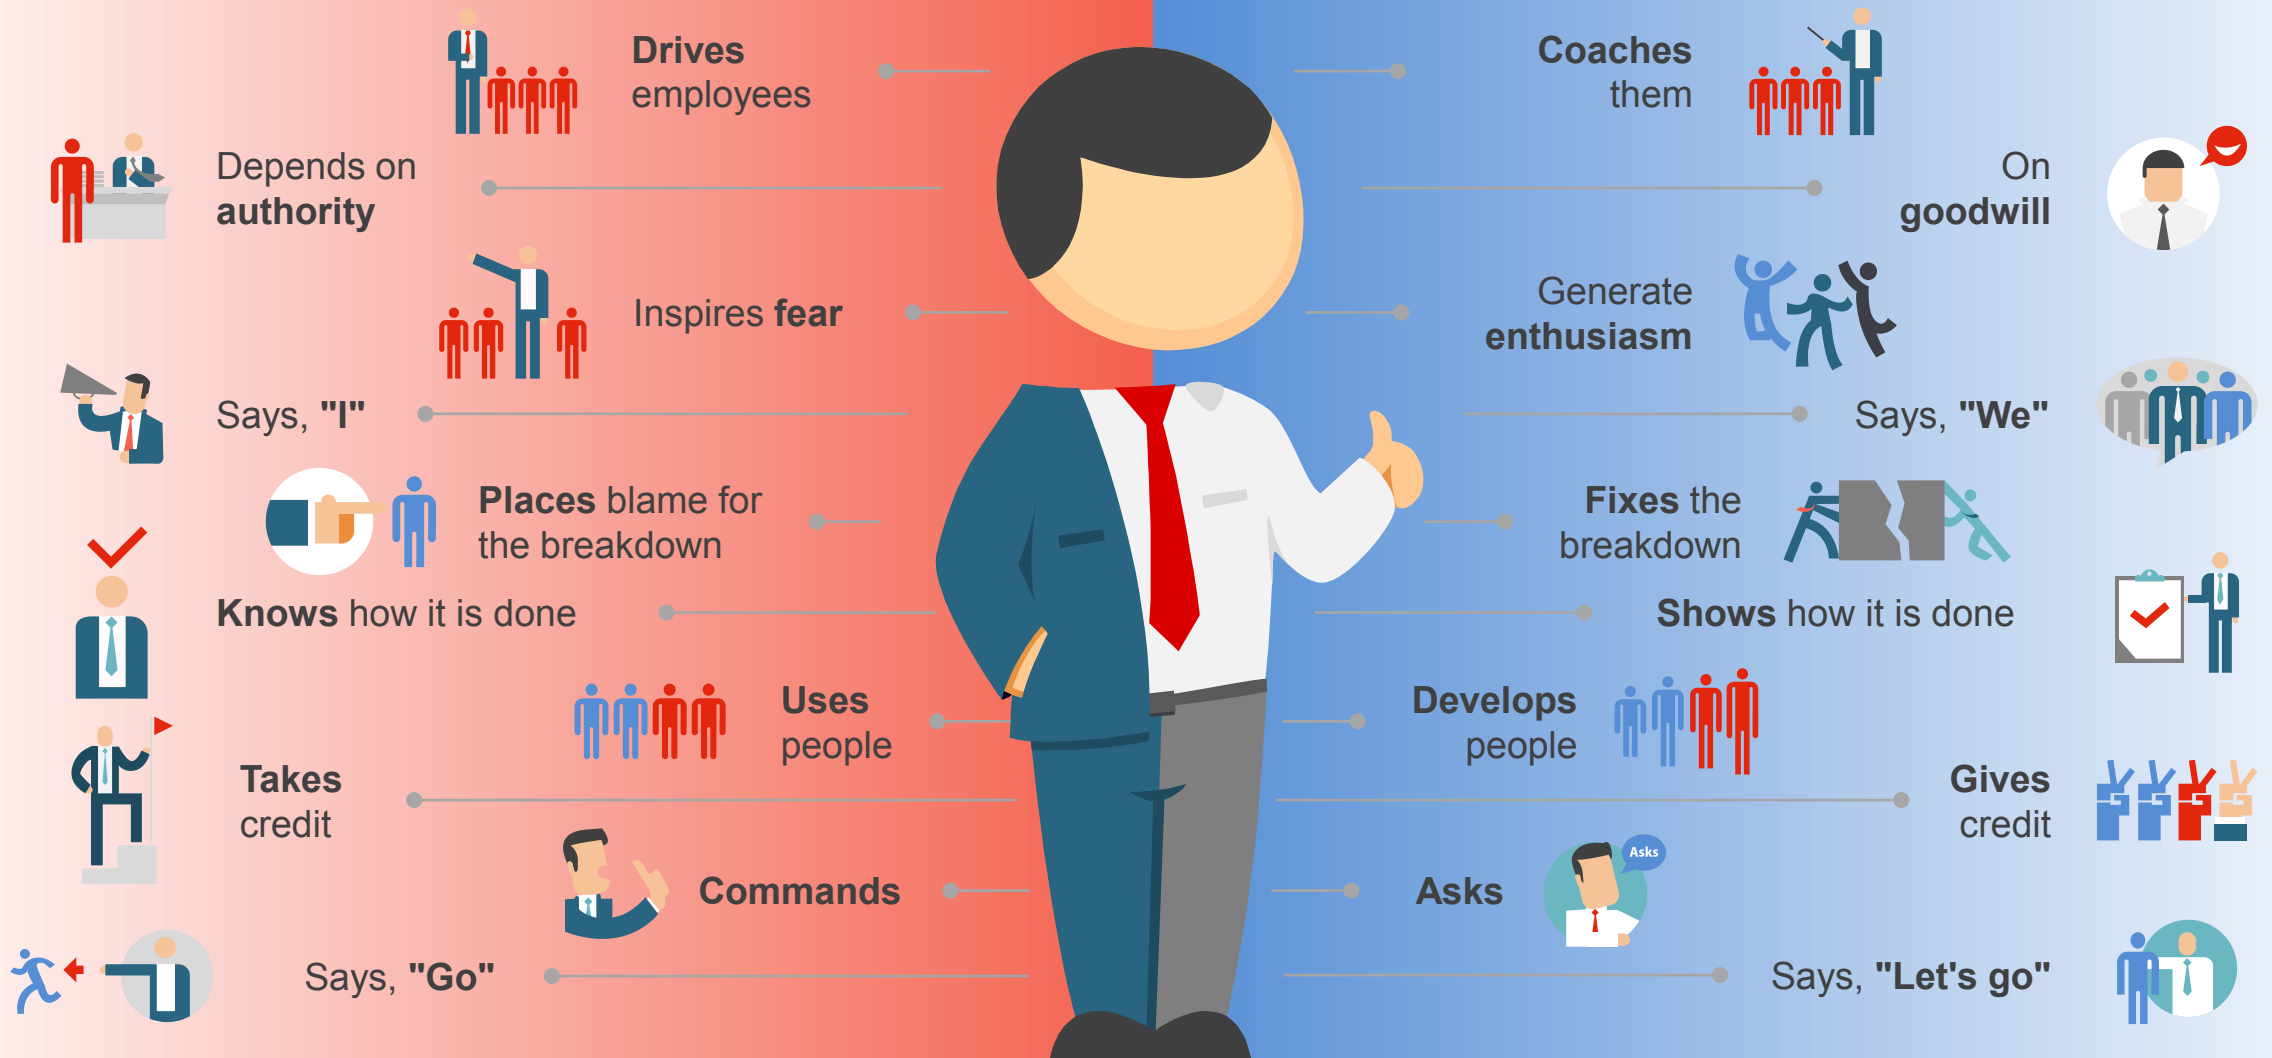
Drives employees

Depends on authority

Inspires fear

Says, "I"

Places blame for the breakdown

Knows how it is done

Uses people

Takes credit

Commands

Says, "Go"

Coaches them

On goodwill

Generate enthusiasm

Says, "We"

Fixes the breakdown

Shows how it is done

Develops people

Gives credit

Asks

Asks

Says, "Let's go"